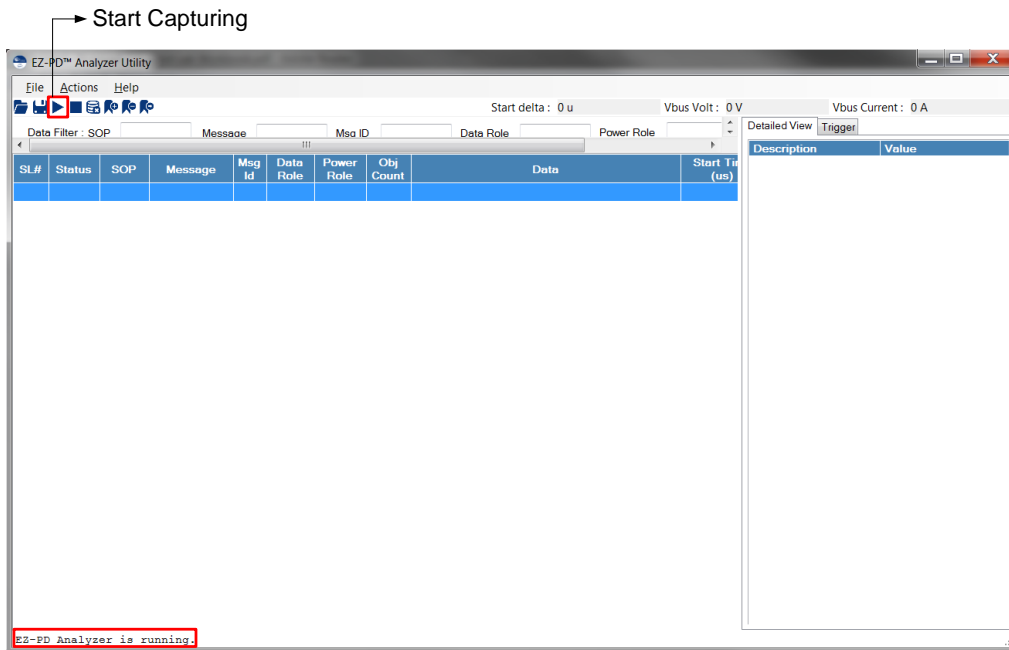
Start Capturing

EZ-PD™ Analyzer Utility

File Actions Help

Start delta : 0 u
Vbus Volt : 0 V
Vbus Current : 0 A

Data Filter : SOP
Message
Msg ID
Data Role
Power Role

Detailed View
Trigger

| SL# | Status | SOP | Message | Msg Id | Data Role | Power Role | Obj Count | Data | Start Ti (us) |
|---|---|---|---|---|---|---|---|---|---|
| | | | | | | | | | |

| Description | Value |
|---|---|

EZ-PD Analyzer is running.